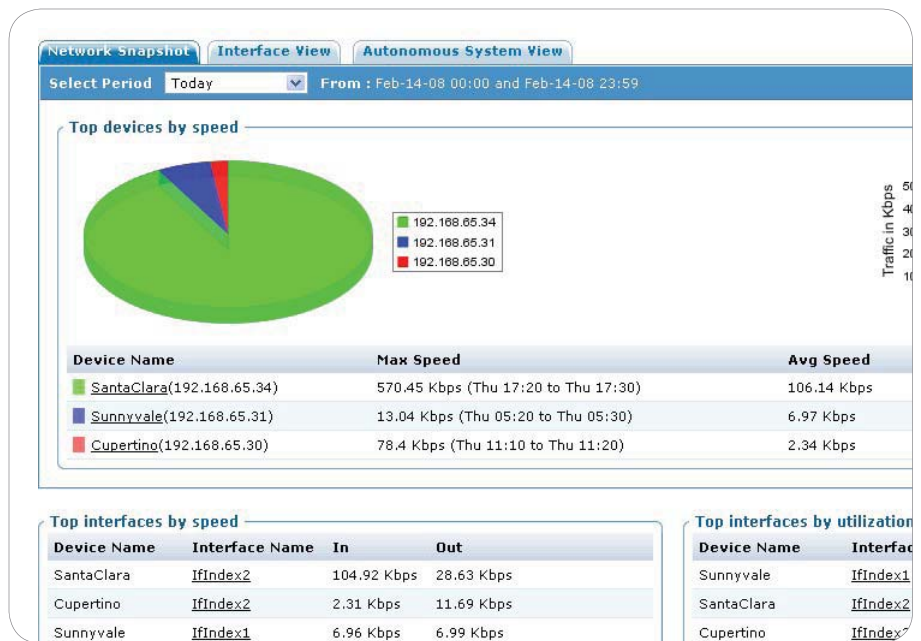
Network Snapshot | Interface View | Autonomous System View

Select Period Today From : Feb-14-08 00:00 and Feb-14-08 23:59

Top devices by speed

192.168.65.34
192.168.65.31
192.168.65.30

Traffic in Kbps
5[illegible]
4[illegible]
3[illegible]
2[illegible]
1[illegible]

| Device Name | Max Speed | Avg Speed |
|---|---|---|
| SantaClara(192.168.65.34) | 570.45 Kbps (Thu 17:20 to Thu 17:30) | 106.14 Kbps |
| Sunnyvale(192.168.65.31) | 13.04 Kbps (Thu 05:20 to Thu 05:30) | 6.97 Kbps |
| Cupertino(192.168.65.30) | 78.4 Kbps (Thu 11:10 to Thu 11:20) | 2.34 Kbps |

Top interfaces by speed

| Device Name | Interface Name | In | Out |
|---|---|---|---|
| SantaClara | IfIndex2 | 104.92 Kbps | 28.63 Kbps |
| Cupertino | IfIndex2 | 2.31 Kbps | 11.69 Kbps |
| Sunnyvale | IfIndex1 | 6.96 Kbps | 6.99 Kbps |

Top interfaces by utilization

| Device Name | Interfa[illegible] |
|---|---|
| Sunnyvale | IfIndex1 |
| SantaClara | IfIndex2 |
| Cupertino | IfIndex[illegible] |